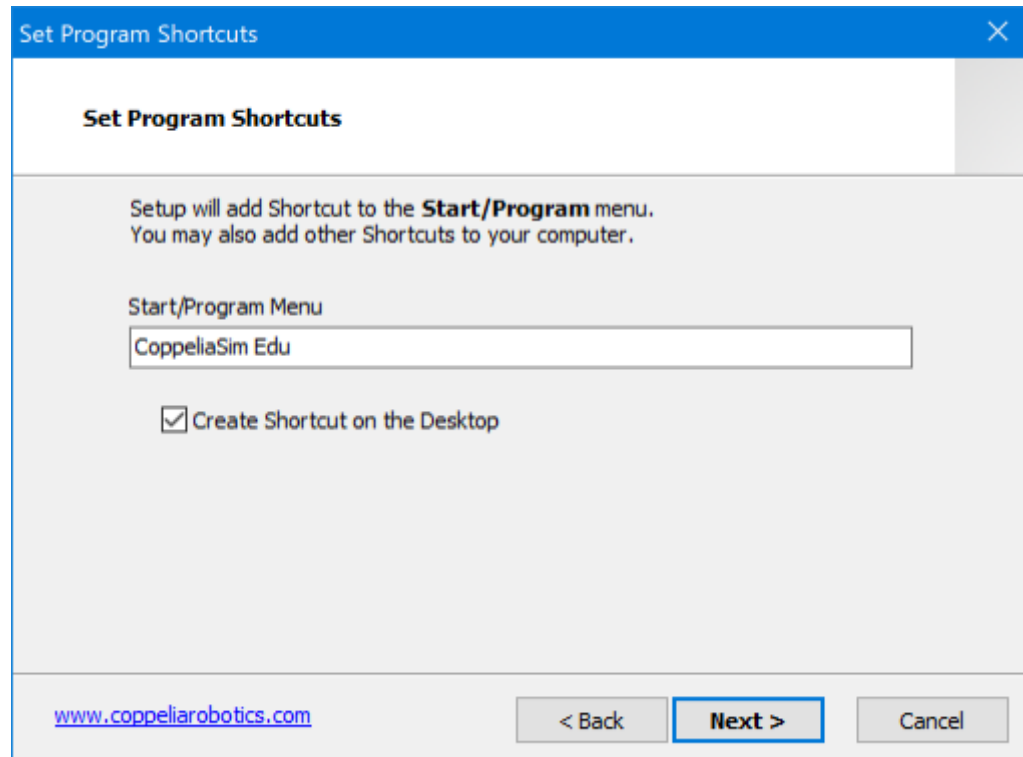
Set Program Shortcuts

Set Program Shortcuts

Setup will add Shortcut to the **Start/Program** menu.
You may also add other Shortcuts to your computer.

Start/Program Menu

CoppeliaSim Edu

Create Shortcut on the Desktop

www.coppeliarobotics.com

< Back

Next >

Cancel